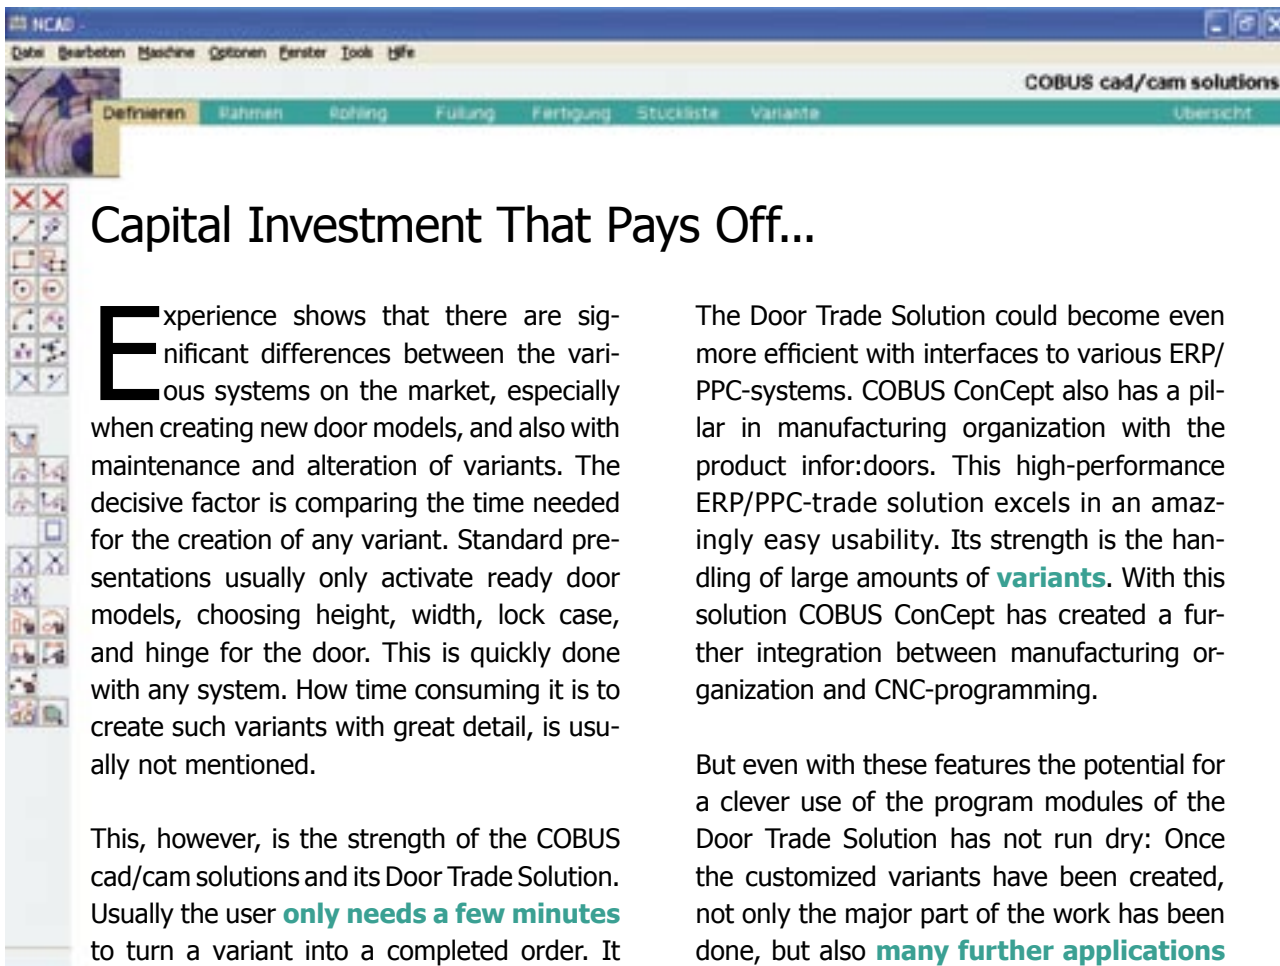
NCAD -

Datei Bearbeiten Maschine Optionen Fenster Tools Hilfe

COBUS cad/cam solutions

Definieren Rahmen Rohling Füllung Fertigung Stückliste Variante Übersicht

Capital Investment That Pays Off...

Experience shows that there are significant differences between the various systems on the market, especially when creating new door models, and also with maintenance and alteration of variants. The decisive factor is comparing the time needed for the creation of any variant. Standard presentations usually only activate ready door models, choosing height, width, lock case, and hinge for the door. This is quickly done with any system. How time consuming it is to create such variants with great detail, is usually not mentioned.

This, however, is the strength of the COBUS cad/cam solutions and its Door Trade Solution. Usually the user only needs a few minutes to turn a variant into a completed order. It

The Door Trade Solution could become even more efficient with interfaces to various ERP/PPC-systems. COBUS ConCept also has a pillar in manufacturing organization with the product infor:doors. This high-performance ERP/PPC-trade solution excels in an amazingly easy usability. Its strength is the handling of large amounts of variants. With this solution COBUS ConCept has created a further integration between manufacturing organization and CNC-programming.

But even with these features the potential for a clever use of the program modules of the Door Trade Solution has not run dry: Once the customized variants have been created, not only the major part of the work has been done, but also many further applications